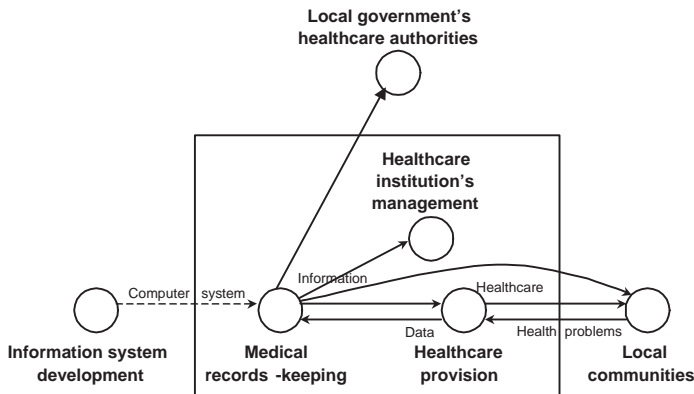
Local government's healthcare authorities

Healthcare institution's management

Information

Computer system

Healthcare

Data

Health problems

Information system development

Medical records -keeping

Healthcare provision

Local communities